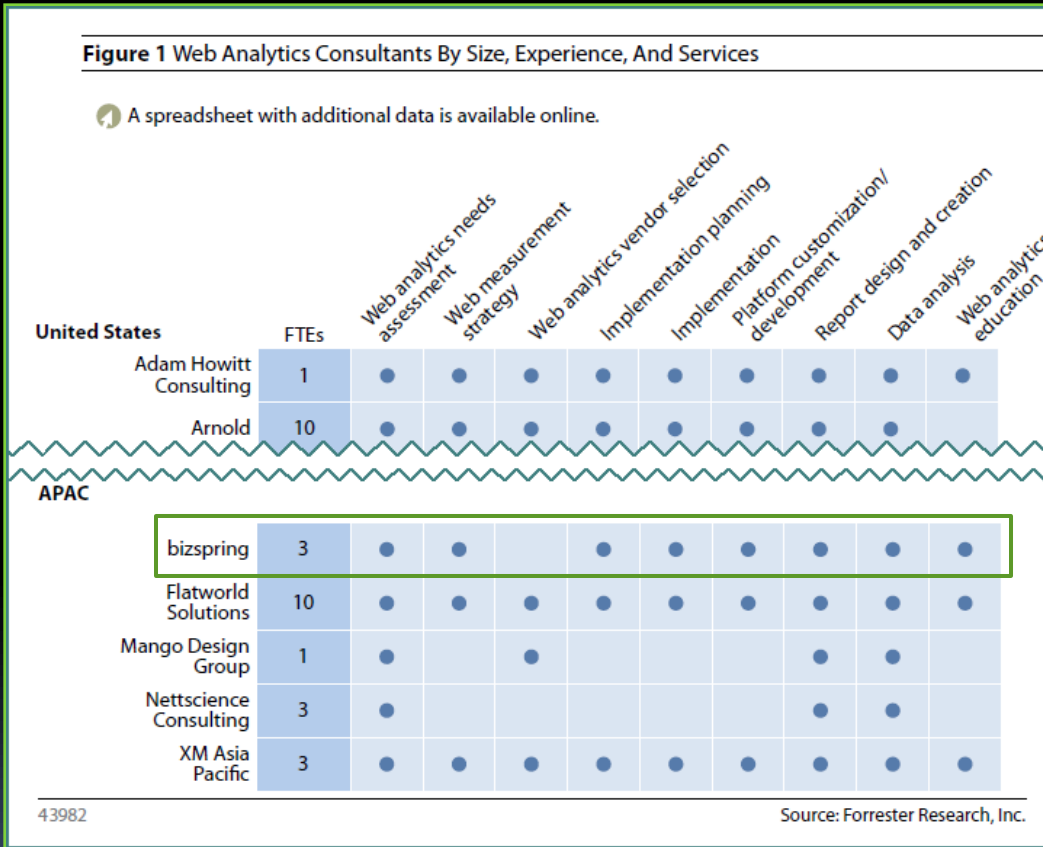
**Figure 1** Web Analytics Consultants By Size, Experience, And Services

A spreadsheet with additional data is available online.

| United States | FTEs | Web analytics needs assessment | Web measurement strategy | Web analytics vendor selection | Implementation planning | Implementation | Platform customization/ development | Report design and creation | Data analysis | Web analytic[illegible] education |
|---|---|---|---|---|---|---|---|---|---|---|
| Adam Howitt Consulting | 1 | ● | ● | ● | ● | ● | ● | ● | ● | ● |
| Arnold | 10 | ● | ● | ● | ● | ● | ● | ● | ● | |
| **APAC** | | | | | | | | | | |
| bizspring | 3 | ● | ● | | ● | ● | ● | ● | ● | ● |
| Flatworld Solutions | 10 | ● | ● | ● | ● | ● | ● | ● | ● | ● |
| Mango Design Group | 1 | ● | | ● | | | | ● | ● | |
| Nettscience Consulting | 3 | ● | | | | | | ● | ● | |
| XM Asia Pacific | 3 | ● | ● | ● | ● | ● | ● | ● | ● | ● |

43982

Source: Forrester Research, Inc.